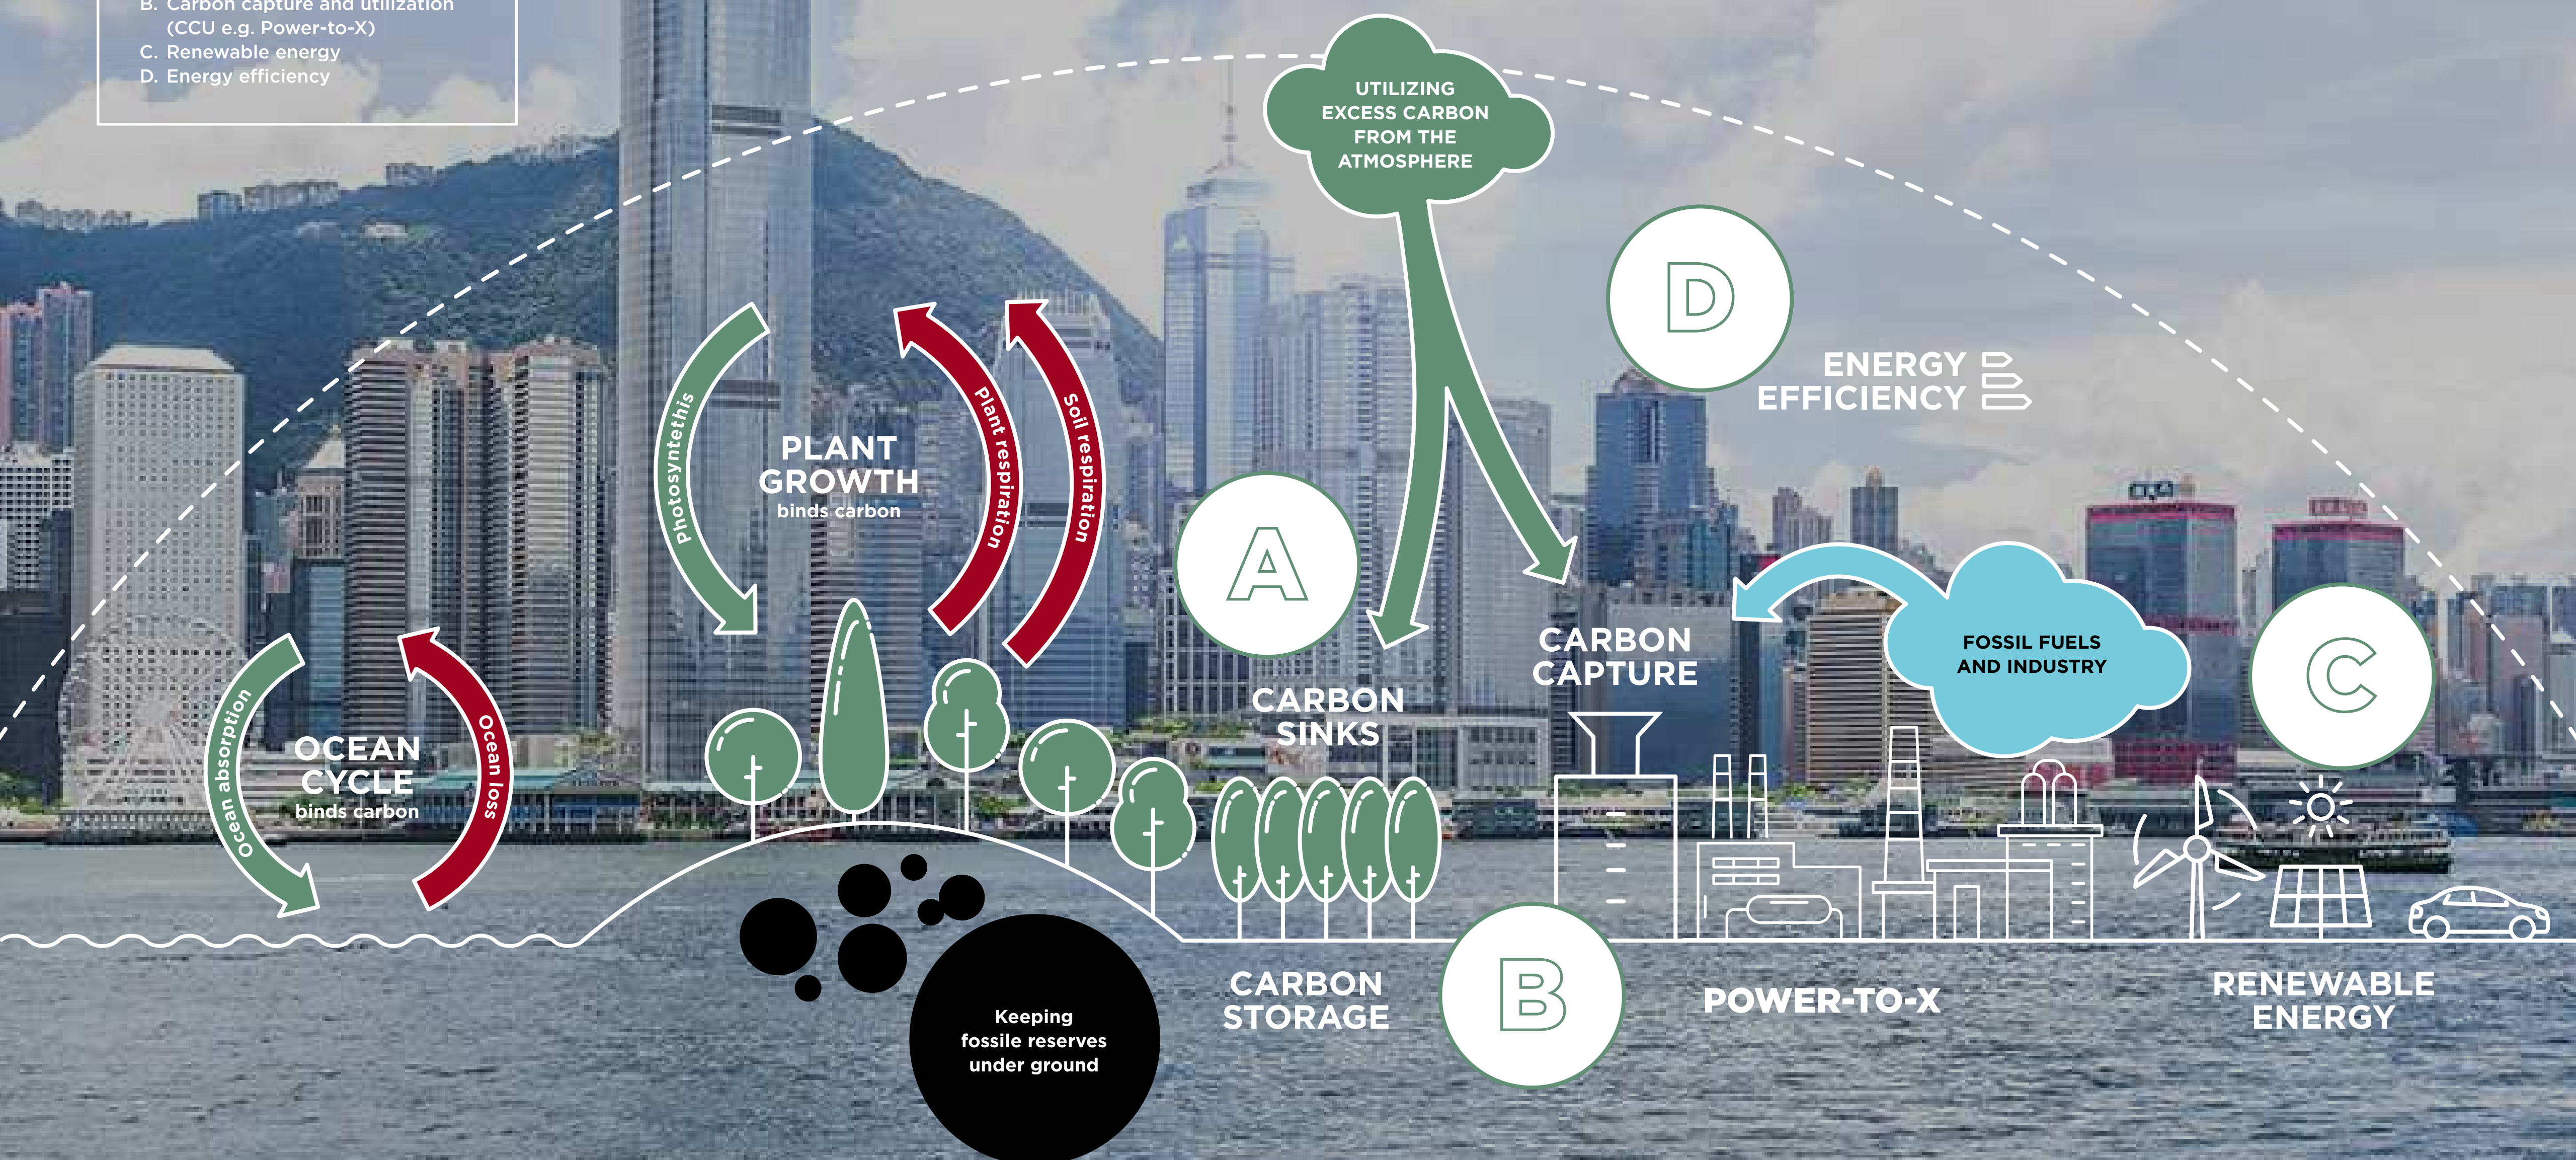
B. Carbon capture and utilization (CCU e.g. Power-to-X)
C. Renewable energy
D. Energy efficiency

UTILIZING EXCESS CARBON FROM THE ATMOSPHERE

D

ENERGY EFFICIENCY

photosyntethis

PLANT GROWTH
binds carbon

plant respiration

Soil respiration

A

CARBON CAPTURE

FOSSIL FUELS AND INDUSTRY

C

Ocean absorption

OCEAN CYCLE
binds carbon

Ocean loss

CARBON SINKS

Keeping fossile reserves under ground

CARBON STORAGE

B

POWER-TO-X

RENEWABLE ENERGY